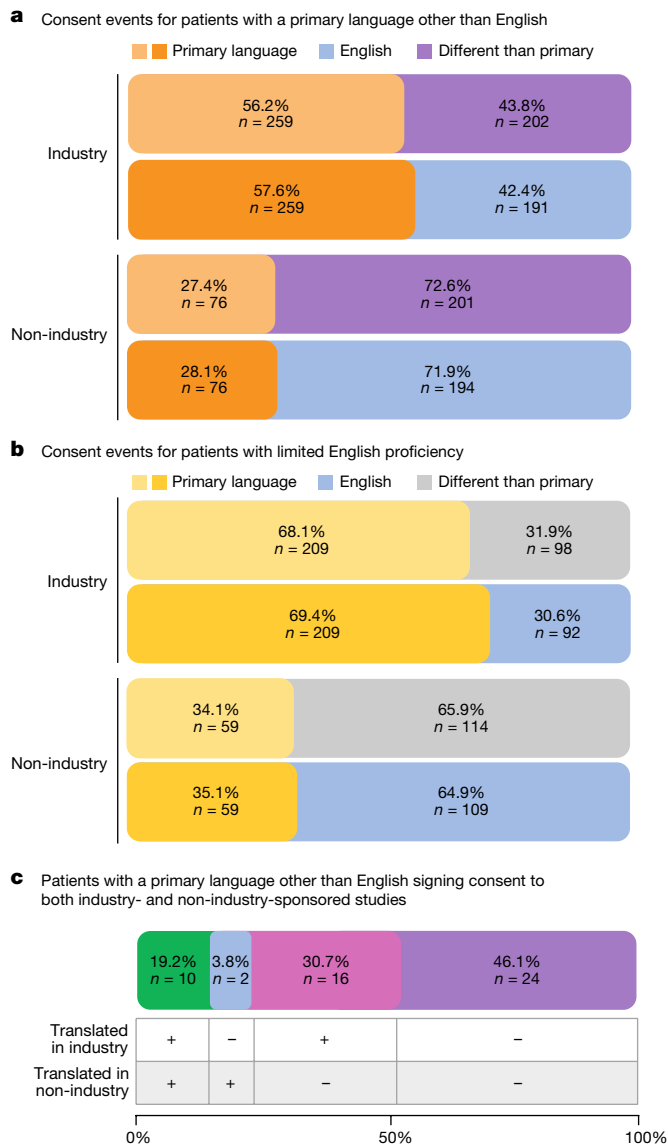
**a** Consent events for patients with a primary language other than English

Primary language English Different than primary

Industry

56.2%
$n = 259$

43.8%
$n = 202$

57.6%
$n = 259$

42.4%
$n = 191$

Non-industry

27.4%
$n = 76$

72.6%
$n = 201$

28.1%
$n = 76$

71.9%
$n = 194$

**b** Consent events for patients with limited English proficiency

Primary language English Different than primary

Industry

68.1%
$n = 209$

31.9%
$n = 98$

69.4%
$n = 209$

30.6%
$n = 92$

Non-industry

34.1%
$n = 59$

65.9%
$n = 114$

35.1%
$n = 59$

64.9%
$n = 109$

**c** Patients with a primary language other than English signing consent to both industry- and non-industry-sponsored studies

19.2%
$n = 10$

3.8%
$n = 2$

30.7%
$n = 16$

46.1%
$n = 24$

| | | | | |
|---|---|---|---|---|
| Translated in industry | + | − | + | − |
| Translated in non-industry | + | + | − | − |

0% 50% 100%